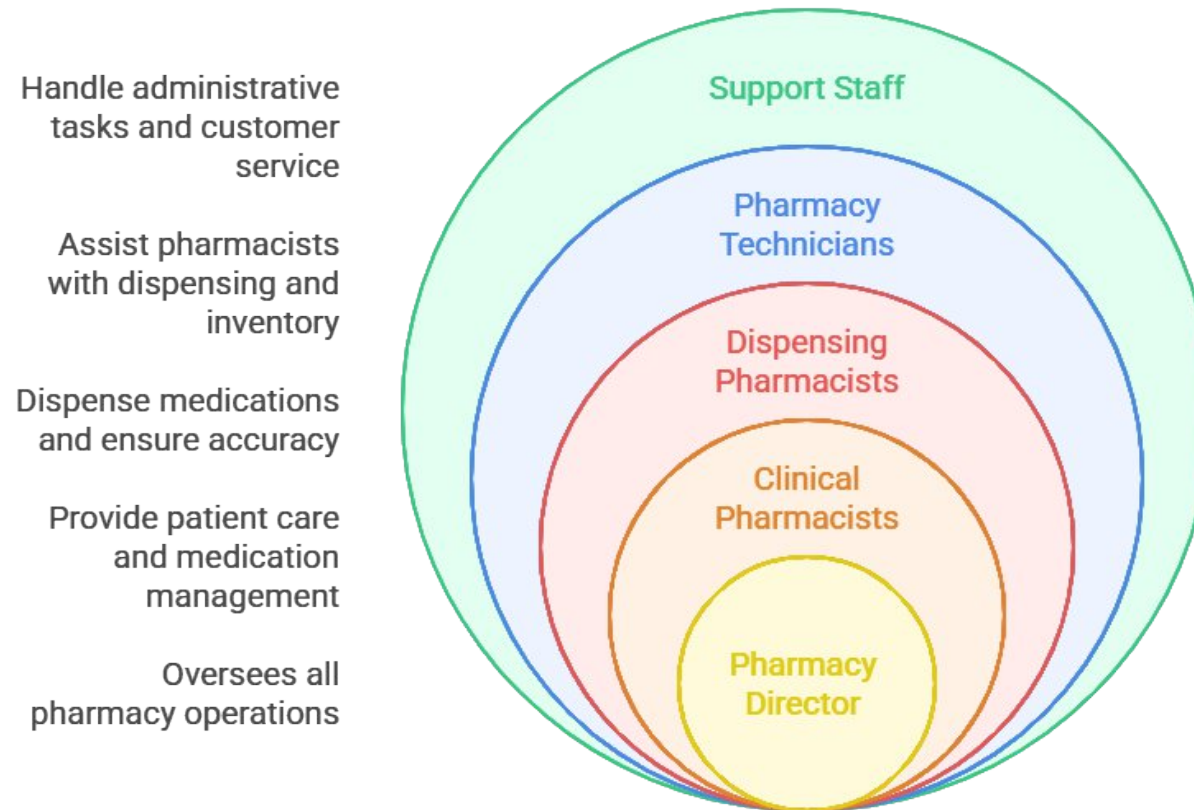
Handle administrative tasks and customer service

Support Staff

Assist pharmacists with dispensing and inventory

Pharmacy Technicians

Dispense medications and ensure accuracy

Dispensing Pharmacists

Provide patient care and medication management

Clinical Pharmacists

Oversees all pharmacy operations

Pharmacy Director